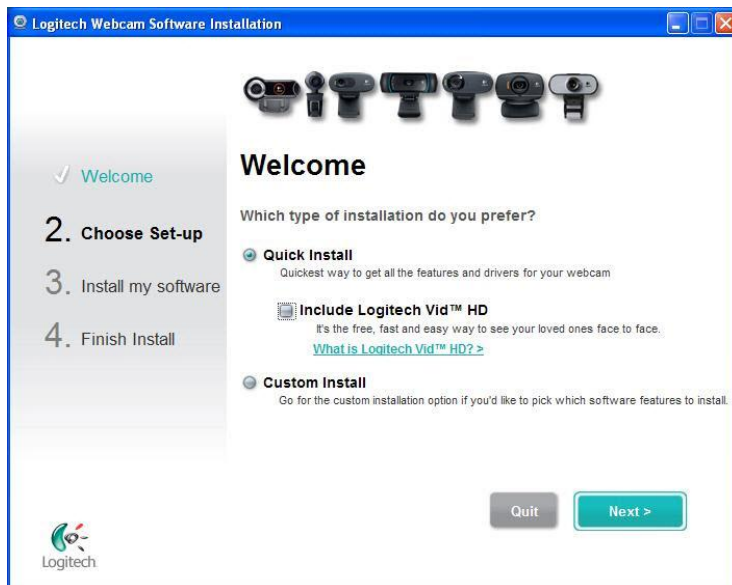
Logitech Webcam Software Installation

✓ Welcome

2. Choose Set-up

3. Install my software

4. Finish Install

Welcome

Which type of installation do you prefer?

Quick Install
Quickest way to get all the features and drivers for your webcam

Include Logitech Vid™ HD
It's the free, fast and easy way to see your loved ones face to face.
What is Logitech Vid™ HD? >

Custom Install
Go for the custom installation option if you'd like to pick which software features to install.

Quit

Next >

Logitech